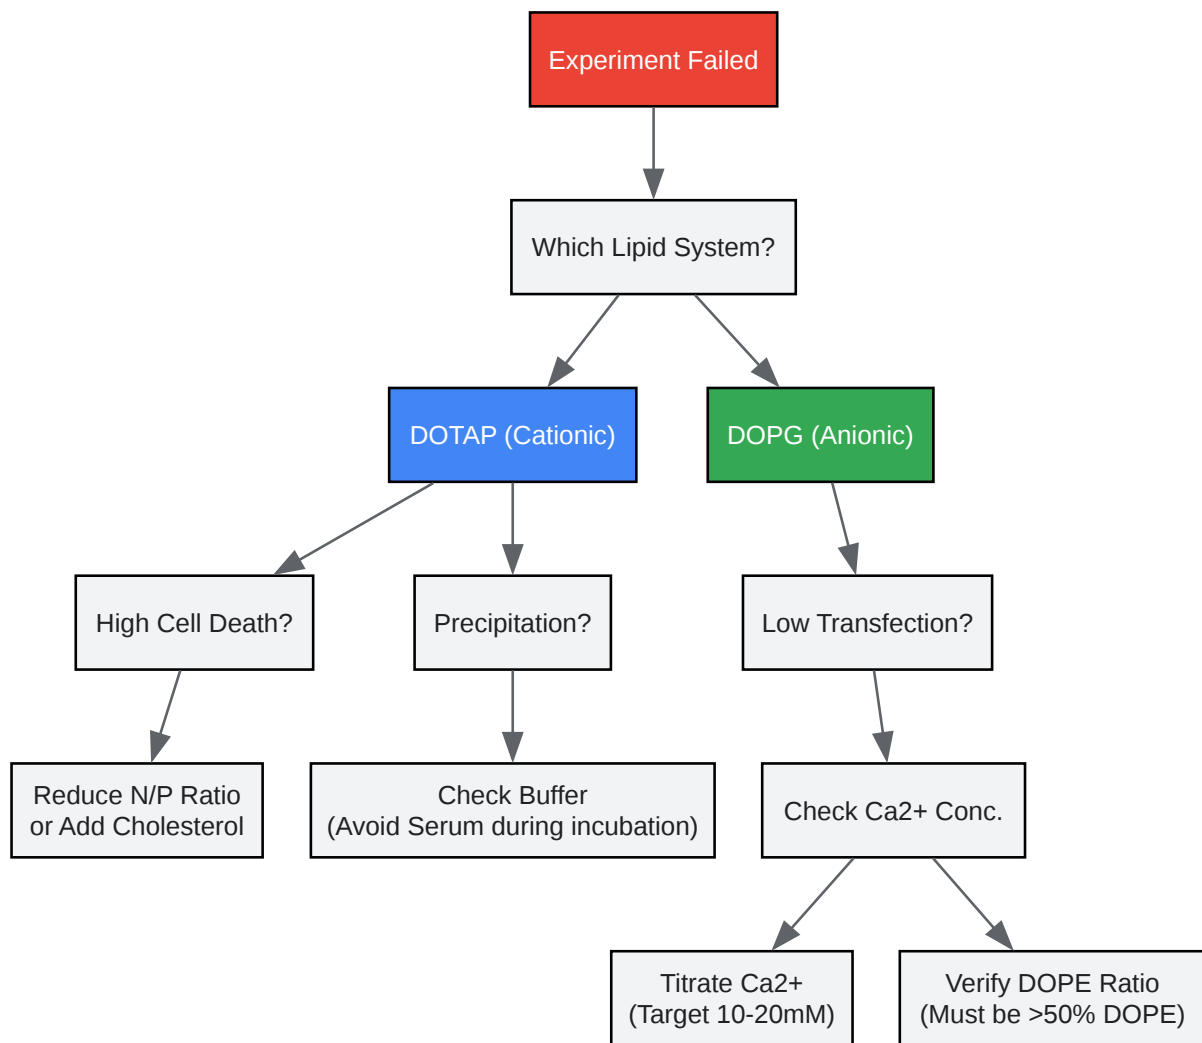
Experiment Failed

Which Lipid System?

DOTAP (Cationic)

DOPG (Anionic)

High Cell Death?

Precipitation?

Low Transfection?

Reduce N/P Ratio or Add Cholesterol

Check Buffer (Avoid Serum during incubation)

Check Ca2+ Conc.

Titrate Ca2+ (Target 10-20mM)

Verify DOPE Ratio (Must be >50% DOPE)